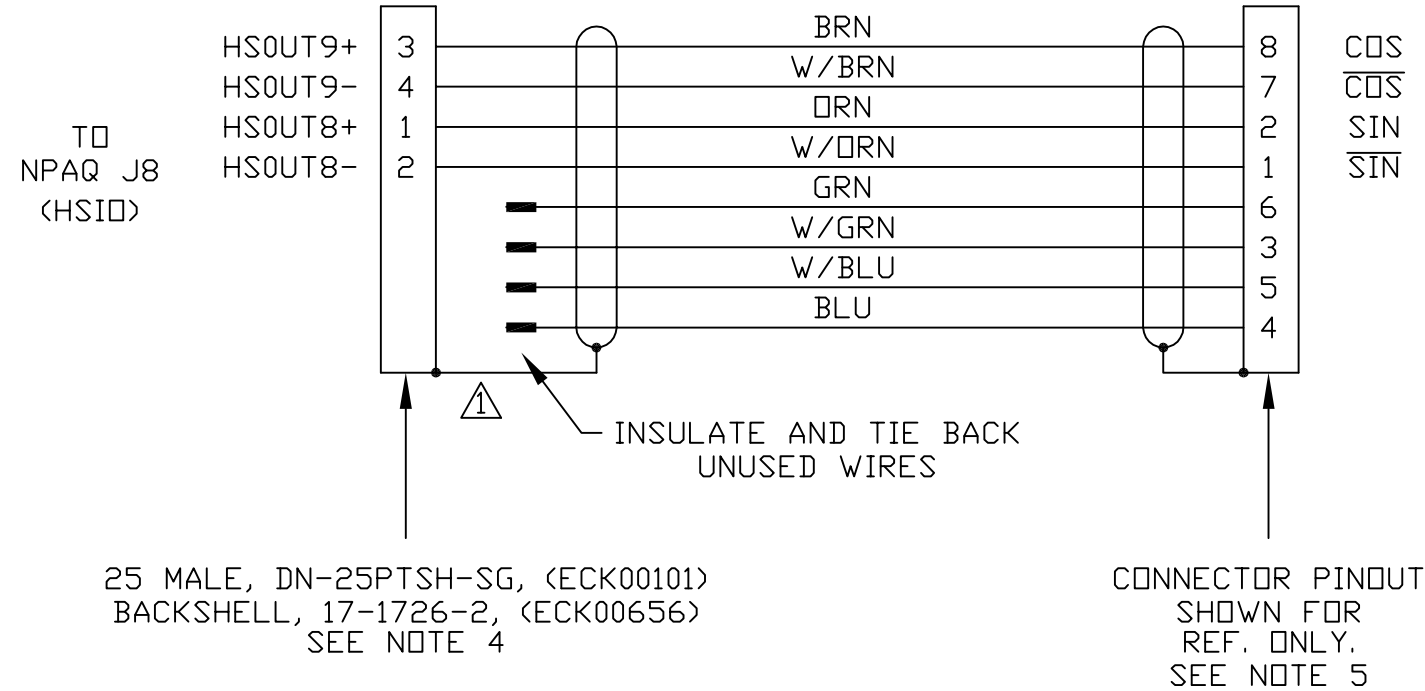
TO NPAQ J8 (HSIO)

| | | | | |
|---|---|---|---|---|
| HSOUT9+ | 3 | BRN | 8 | COS |
| HSOUT9- | 4 | W/BRN | 7 | $\overline{COS}$ |
| HSOUT8+ | 1 | ORN | 2 | SIN |
| HSOUT8- | 2 | W/ORN | 1 | $\overline{SIN}$ |
| | | GRN | 6 | |
| | | W/GRN | 3 | |
| | | W/BLU | 5 | |
| | | BLU | 4 | |

1

INSULATE AND TIE BACK UNUSED WIRES

25 MALE, DN-25PTSH-SG, (ECK00101)
BACKSHELL, 17-1726-2, (ECK00656)
SEE NOTE 4

CONNECTOR PINOUT
SHOWN FOR
REF. ONLY.
SEE NOTE 5